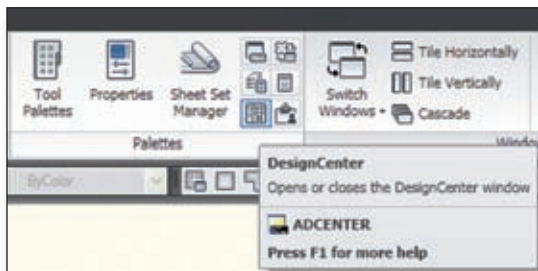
Tool Palettes

Properties

Sheet Set Manager

Switch Windows

Tile Horizontally

Tile Vertically

Cascade

Palettes

Windo

ByColor

DesignCenter

Opens or closes the DesignCenter window

ADCENTER

Press F1 for more help